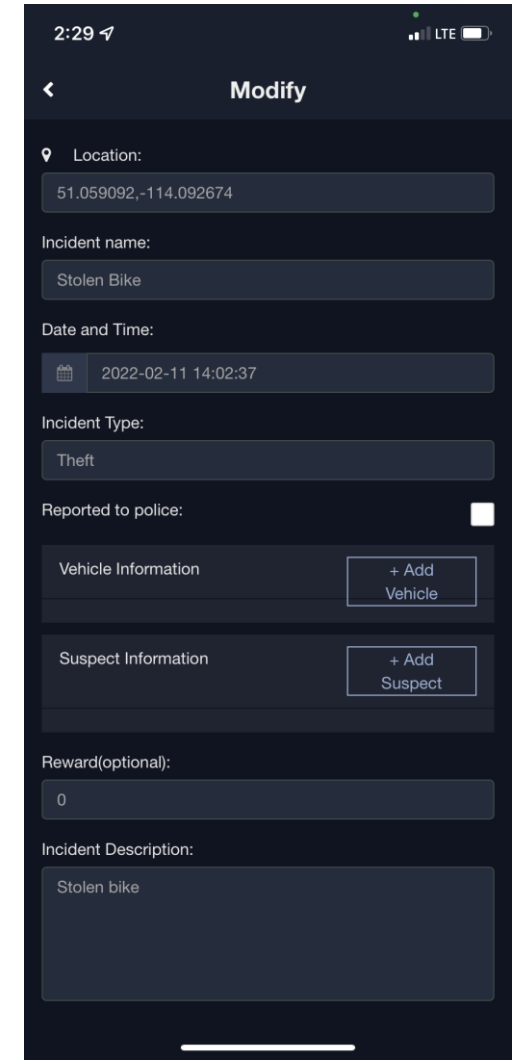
2:29

LTE

<

Modify

Location:

51.059092,-114.092674

Incident name:

Stolen Bike

Date and Time:

2022-02-11 14:02:37

Incident Type:

Theft

Reported to police:

Vehicle Information

+ Add Vehicle

Suspect Information

+ Add Suspect

Reward(optional):

0

Incident Description:

Stolen bike